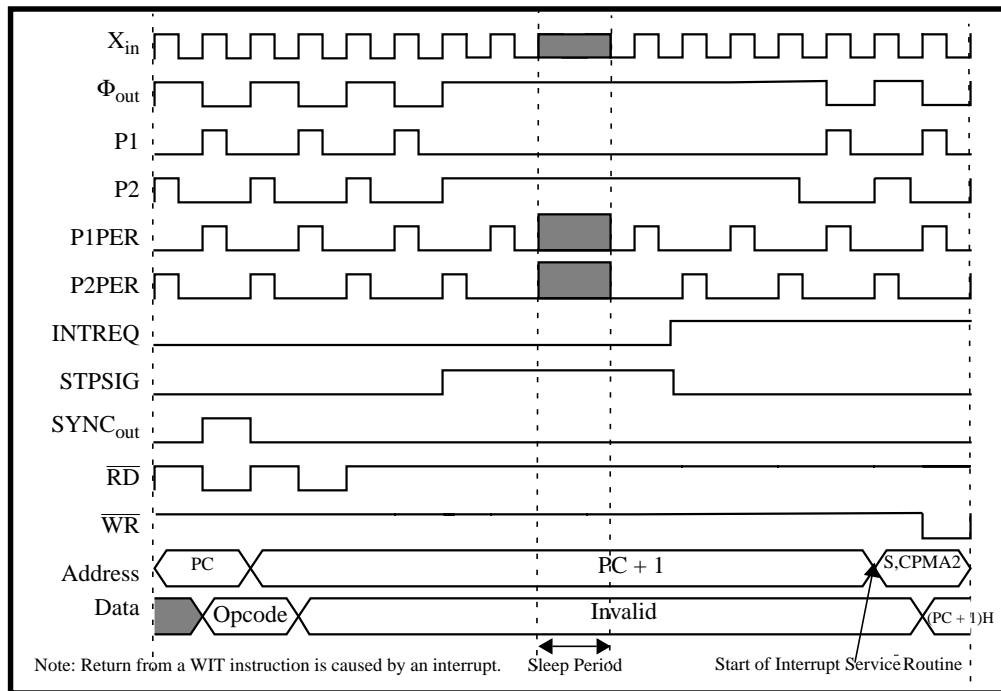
$X_{in}$

$\Phi_{out}$

P1

P2

P1PER

P2PER

INTREQ

STPSIG

$SYNC_{out}$

$\overline{RD}$

$\overline{WR}$

Address

Data

PC

PC + 1

S,CPMA2

Opcode

Invalid

(PC + 1)H

Note: Return from a WIT instruction is caused by an interrupt.

Sleep Period

Start of Interrupt Service Routine